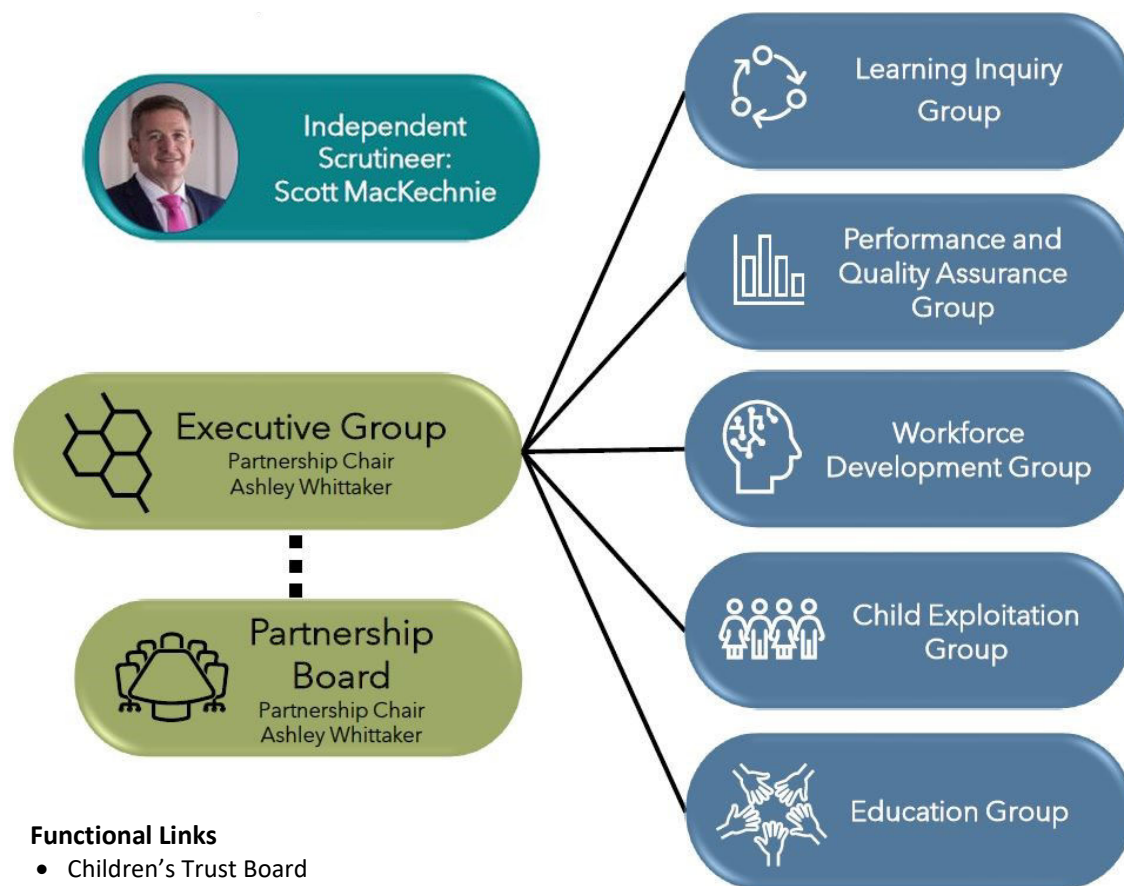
Independent Scrutineer: Scott MacKechnie

Learning Inquiry Group

Performance and Quality Assurance Group

Executive Group
Partnership Chair
Ashley Whittaker

Workforce Development Group

Partnership Board
Partnership Chair
Ashley Whittaker

Child Exploitation Group

Education Group

**Functional Links**
- Children's Trust Board